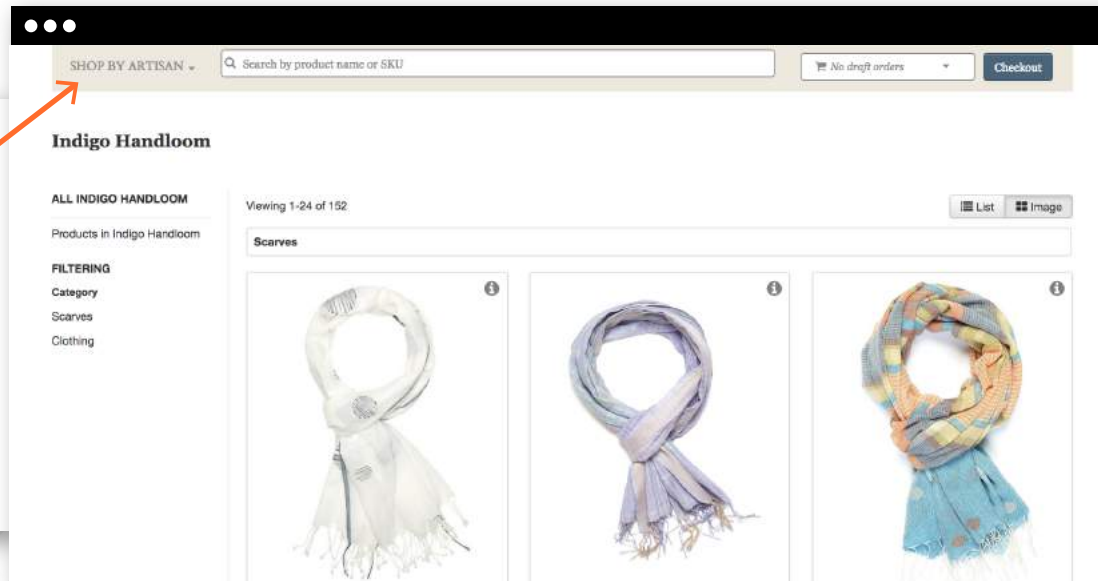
SHOP BY ARTISAN

Search by product name or SKU

No draft orders

Checkout

Indigo Handloom

ALL INDIGO HANDLOOM

Products in Indigo Handloom

FILTERING

Category

Scarves

Clothing

Viewing 1-24 of 152

List

Image

Scarves